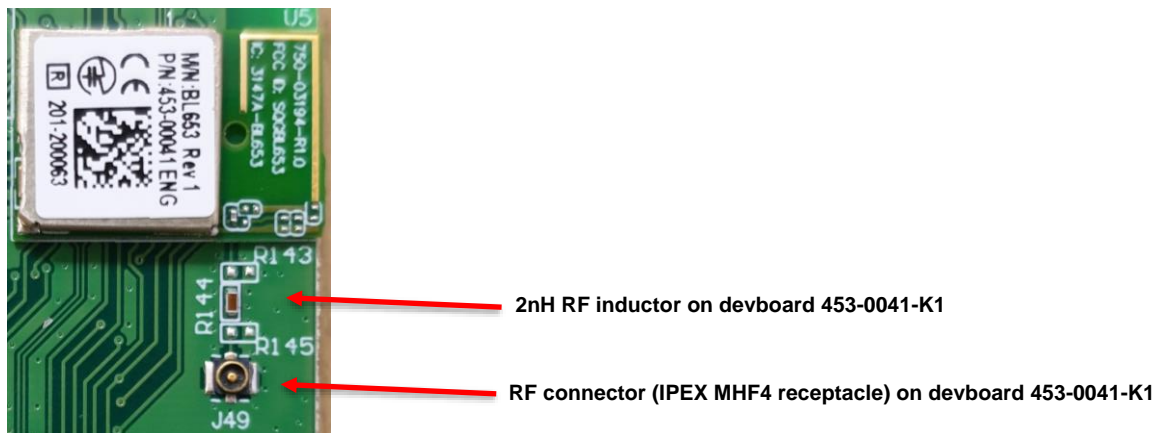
U5

MN:BL653 Rev 1
P/N:453-00041ENG
201-20063

750-03194-R1.0
FCC ID: SQGBL653
IC: 3147A-BL653

R143
R144
R145
J49

2nH RF inductor on devboard 453-0041-K1

RF connector (IPEX MHF4 receptacle) on devboard 453-0041-K1